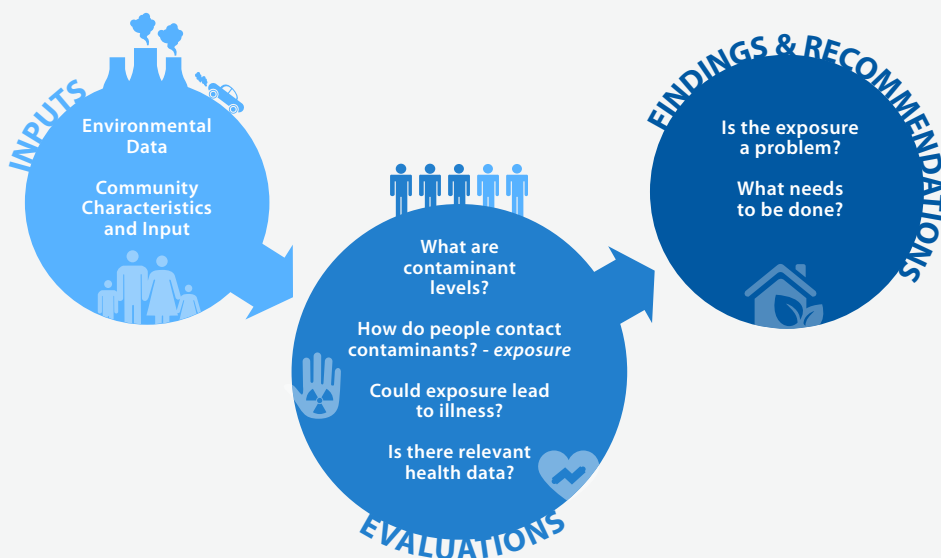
INPUTS

Environmental Data

Community Characteristics and Input

What are contaminant levels?

How do people contact contaminants? - *exposure*

Could exposure lead to illness?

Is there relevant health data?

EVALUATIONS

FINDINGS & RECOMMENDATIONS

Is the exposure a problem?

What needs to be done?